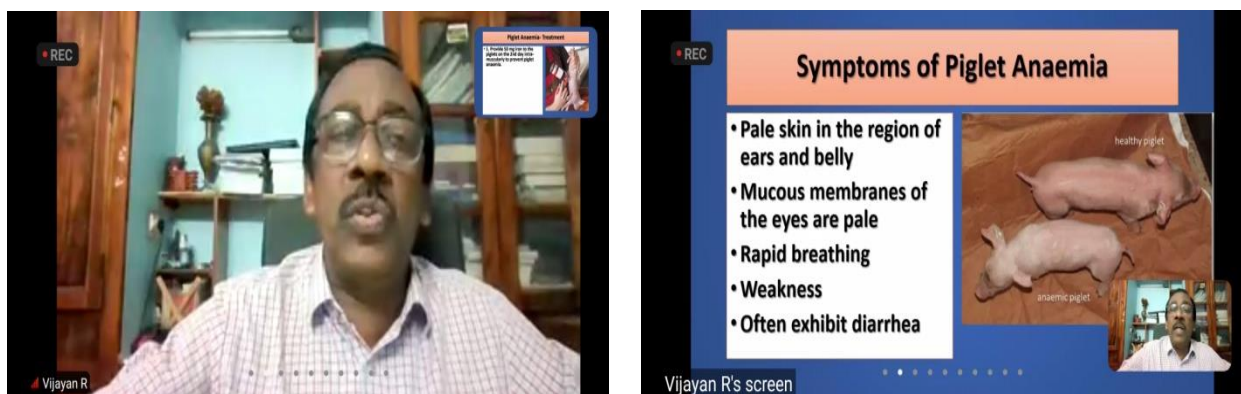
REC

Piglet Anaemia- Treatment

• 1. Provide 50 mg iron to the piglets on the 3rd day intra-muscularly to prevent piglet anaemia.

Vijayan R

REC

Symptoms of Piglet Anaemia

• Pale skin in the region of ears and belly
• Mucous membranes of the eyes are pale
• Rapid breathing
• Weakness
• Often exhibit diarrhea

healthy piglet

anaemic piglet

Vijayan R's screen